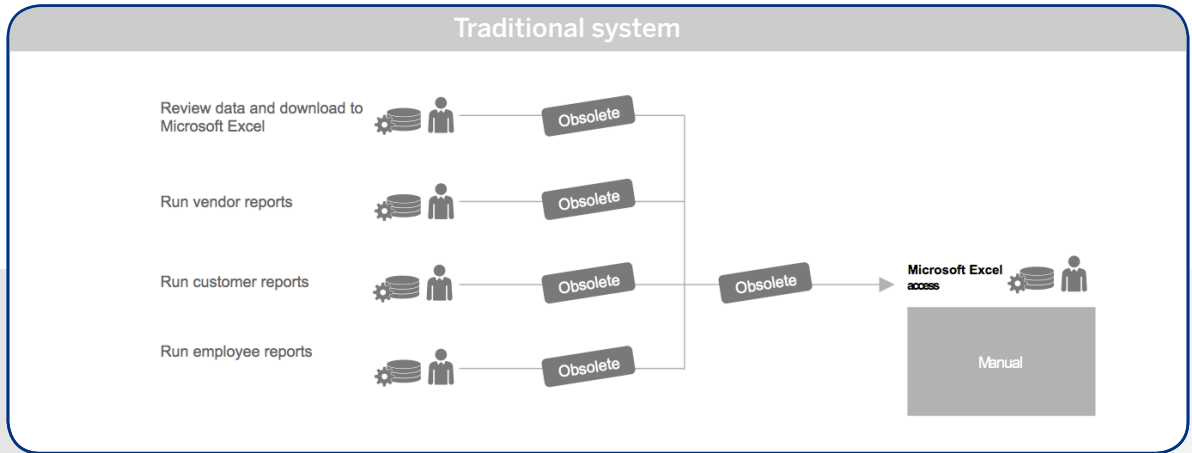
Traditional system

Review data and download to Microsoft Excel

Obsolete

Run vendor reports

Obsolete

Run customer reports

Obsolete

Obsolete

Microsoft Excel access

Run employee reports

Obsolete

Manual